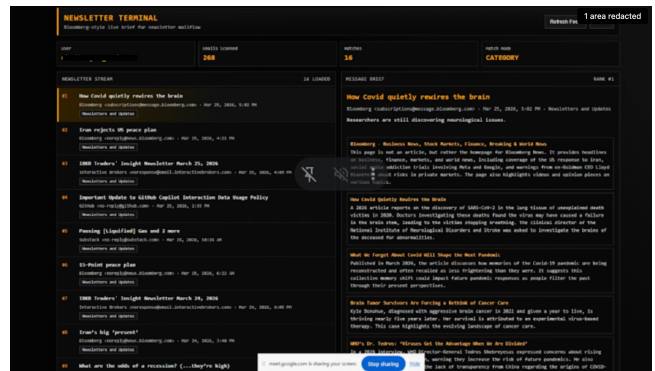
NEWSLETTER TERMINAL

Bloomberg-style live brief for newsletter mailflow

Refresh Fe

1 area redacted

USER

EMAILS SCANNED
268

MATCHES
16

MATCH MODE
CATEGORY

NEWSLETTER STREAM

16 LOADED

01 How Covid quietly rewires the brain
Bloomberg <subscriptions@message.bloomberg.com> · Mar 25, 2026, 5:02 PM
Newsletters and Updates

02 Iran rejects US peace plan
Bloomberg <noreply@news.bloomberg.com> · Mar 25, 2026, 4:33 PM
Newsletters and Updates

03 IBKR Traders' Insight Newsletter March 25, 2026
Interactive Brokers <noresponse@email.interactivebrokers.com> · Mar 25, 2026, 4:00 PM
Newsletters and Updates

04 Important Update to GitHub Copilot Interaction Data Usage Policy
GitHub <noreply@github.com> · Mar 25, 2026, 3:55 PM
Newsletters and Updates

05 Pemsing [Liquified] Gas and 2 more
Substack <no-reply@substack.com> · Mar 25, 2026, 10:01 AM
Newsletters and Updates

06 15-Point peace plan
Bloomberg <noreply@news.bloomberg.com> · Mar 25, 2026, 6:22 AM
Newsletters and Updates

07 IBKR Traders' Insight Newsletter March 24, 2026
Interactive Brokers <noresponse@email.interactivebrokers.com> · Mar 24, 2026, 4:00 PM
Newsletters and Updates

08 Iran's big 'present'
Bloomberg <noreply@news.bloomberg.com> · Mar 24, 2026, 3:46 PM
Newsletters and Updates

09 What are the odds of a recession? (...they're high)

MESSAGE BRIEF

RANK #1

How Covid quietly rewires the brain

Bloomberg <subscriptions@message.bloomberg.com> · Mar 25, 2026, 5:02 PM · Newsletters and Updates

Researchers are still discovering neurological issues.

Bloomberg - Business News, Stock Markets, Finance, Breaking & World News
This page is not an article, but rather the homepage for Bloomberg News. It provides headlines on business, finance, markets, and world news, including coverage of the US response to Iran, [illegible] addiction trials involving Meta and Google, and warnings from ex-Goldman CEO Lloyd Blankfein about risks in private markets. The page also highlights videos and opinion pieces on various topics.

How Covid Quietly Rewires the Brain
A 2026 article reports on the discovery of SARS-CoV-2 in the lung tissue of unexplained death victims in 2020. Doctors investigating these deaths found the virus may have caused a failure in the brain stem, leading to the victims stopping breathing. The clinical director of the National Institute of Neurological Disorders and Stroke was asked to investigate the brains of the deceased for abnormalities.

What We Forgot About Covid Will Shape the Next Pandemic
Published in March 2026, the article discusses how memories of the Covid-19 pandemic are being reconstructed and often recalled as less frightening than they were. It suggests this collective memory shift could impact future pandemic responses as people filter the past through their present perspectives.

Brain Tumor Survivors Are Forcing a Rethink of Cancer Care
Kyle Donohue, diagnosed with aggressive brain cancer in 2021 and given a year to live, is thriving nearly five years later. Her survival is attributed to an experimental virus-based therapy. This case highlights the evolving landscape of cancer care.

WHO's Dr. Tedros: "Viruses Get the Advantage When We Are Divided"
In a 2026 interview, WHO Director-General Tedros Ghebreyesus expressed concerns about rising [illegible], warning they increase the risk of future pandemics. He also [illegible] the lack of transparency from China regarding the origins of COVID-

meet.google.com is sharing your screen. Stop sharing Hide